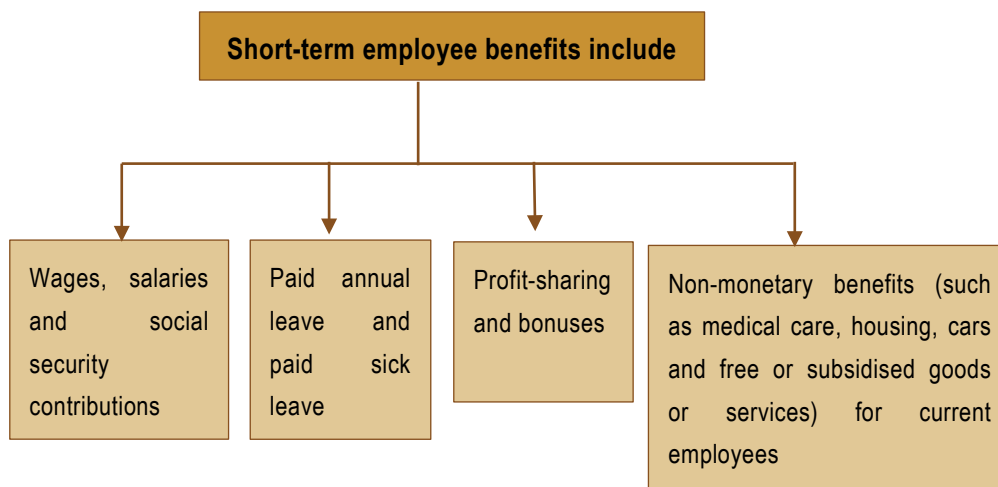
Short-term employee benefits include

Wages, salaries and social security contributions

Paid annual leave and paid sick leave

Profit-sharing and bonuses

Non-monetary benefits (such as medical care, housing, cars and free or subsidised goods or services) for current employees